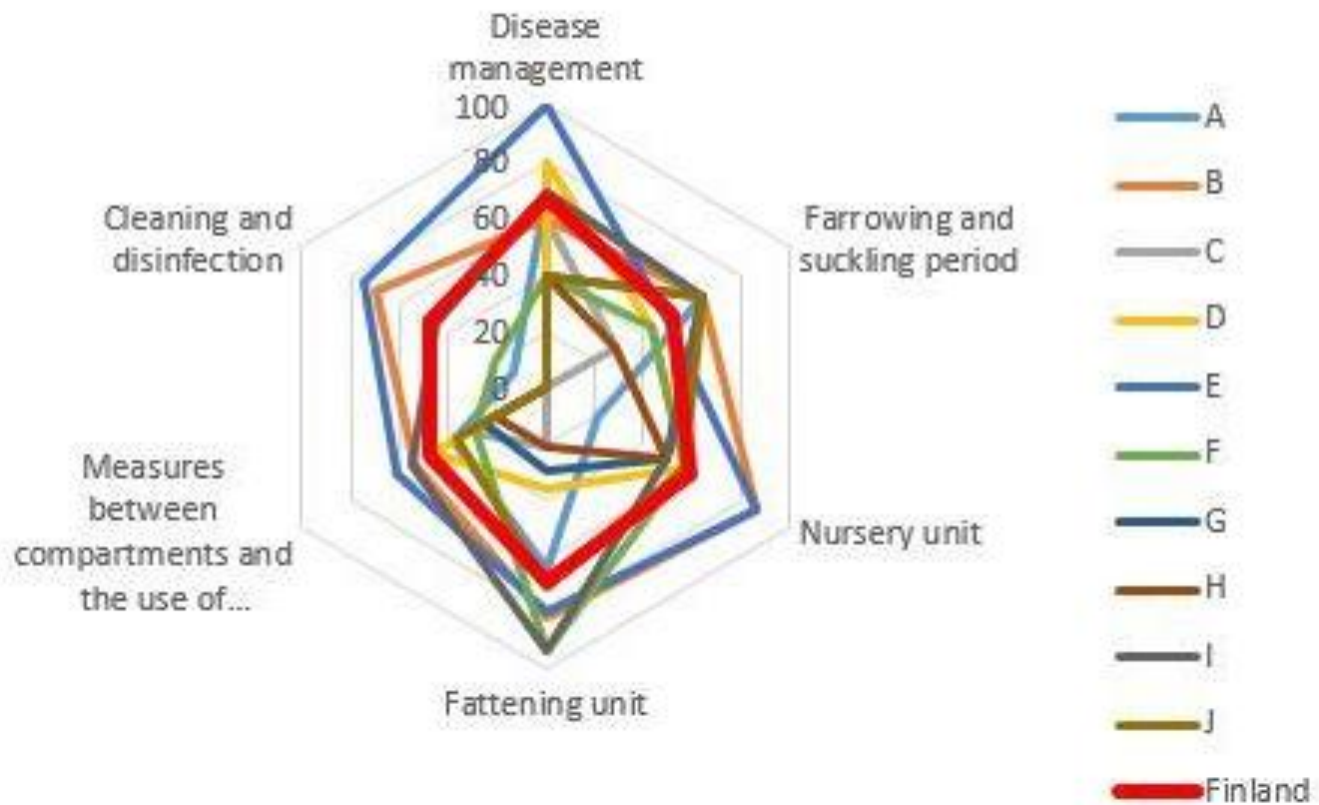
Disease management

100
80
60
40
20
0

Farrowing and suckling period

Nursery unit

Fattening unit

Measures between compartments and the use of...

Cleaning and disinfection

A
B
C
D
E
F
G
H
I
J
Finland